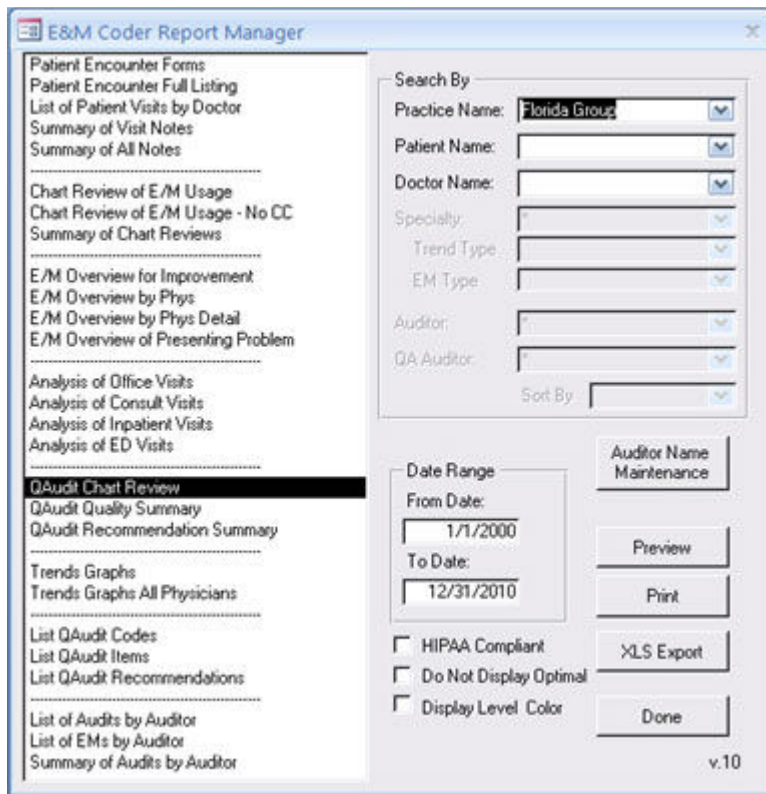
E&M Coder Report Manager

Patient Encounter Forms
Patient Encounter Full Listing
List of Patient Visits by Doctor
Summary of Visit Notes
Summary of All Notes
------------------------------
Chart Review of E/M Usage
Chart Review of E/M Usage - No CC
Summary of Chart Reviews
------------------------------
E/M Overview for Improvement
E/M Overview by Phys
E/M Overview by Phys Detail
E/M Overview of Presenting Problem
------------------------------
Analysis of Office Visits
Analysis of Consult Visits
Analysis of Inpatient Visits
Analysis of ED Visits
------------------------------
QAudit Chart Review
QAudit Quality Summary
QAudit Recommendation Summary
------------------------------
Trends Graphs
Trends Graphs All Physicians
------------------------------
List QAudit Codes
List QAudit Items
List QAudit Recommendations
------------------------------
List of Audits by Auditor
List of EMs by Auditor
Summary of Audits by Auditor

Search By
Practice Name: Florida Group
Patient Name:
Doctor Name:
Specialty: *
Trend Type
EM Type
Auditor: *
QA Auditor: *
Sort By

Date Range
From Date:
1/1/2000
To Date:
12/31/2010

Auditor Name Maintenance
Preview
Print
XLS Export
Done

HIPAA Compliant
Do Not Display Optimal
Display Level Color

v.10